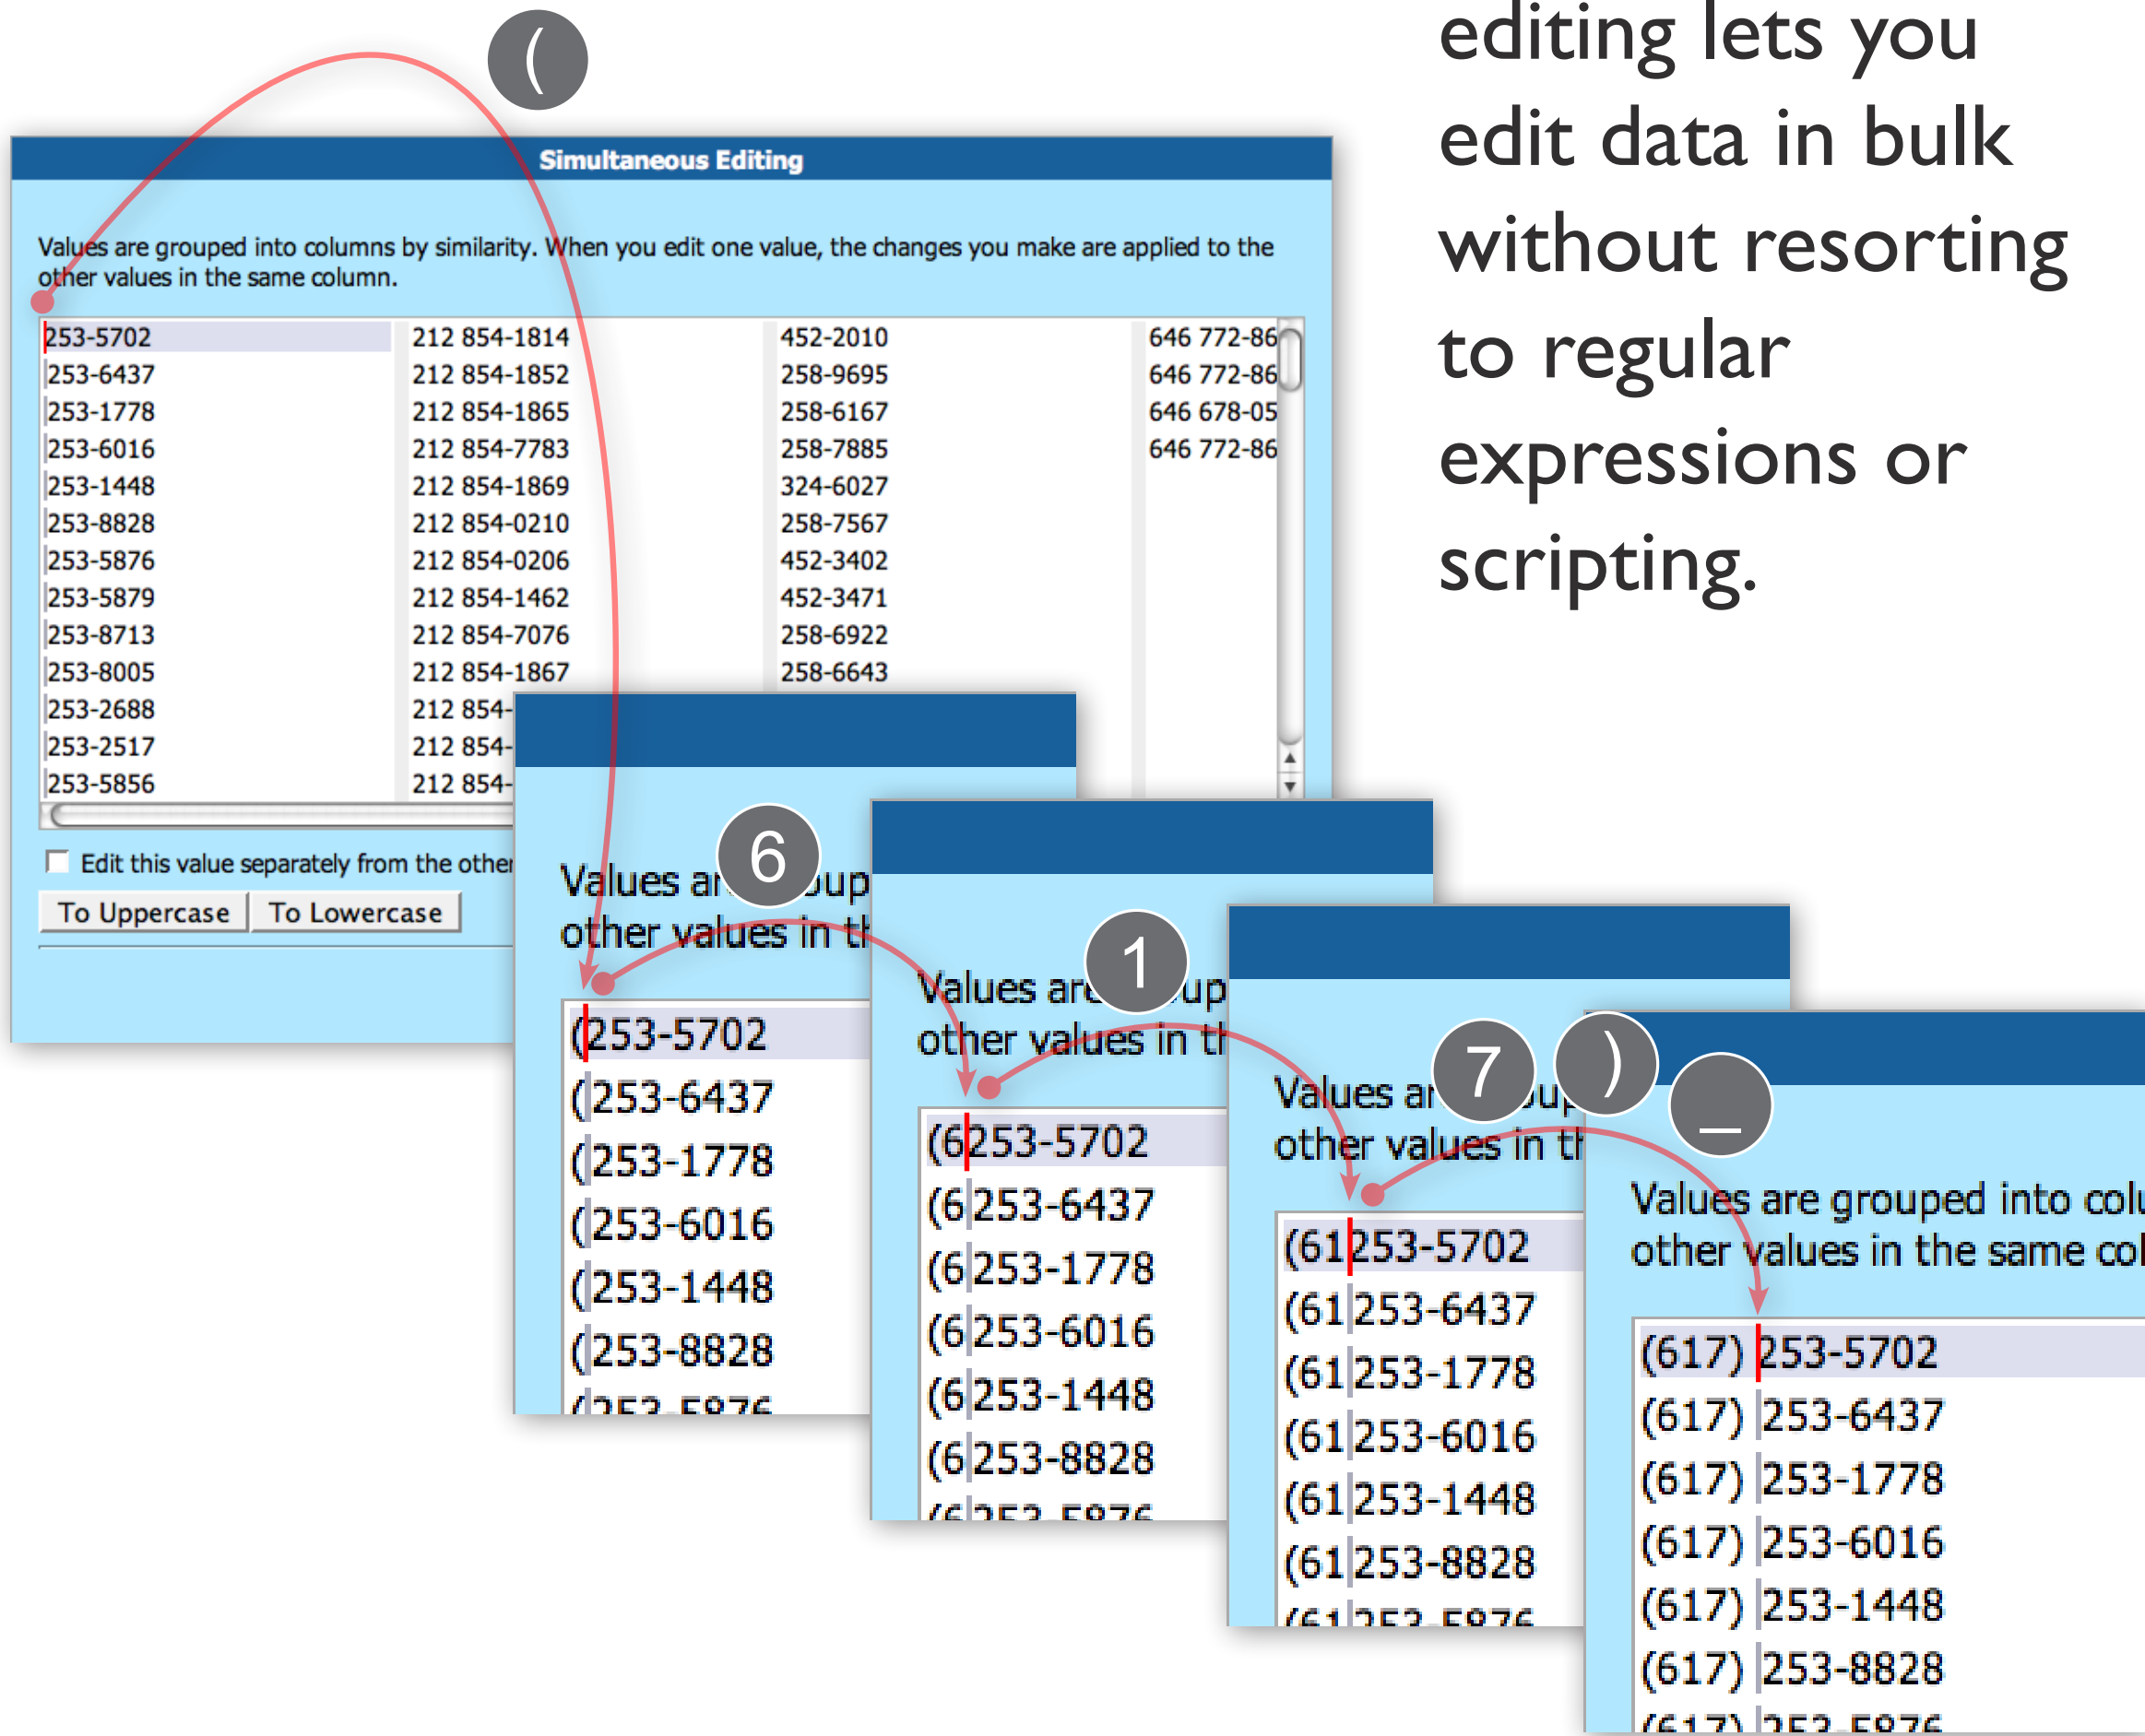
editing lets you edit data in bulk without resorting to regular expressions or scripting.

(

Simultaneous Editing

Values are grouped into columns by similarity. When you edit one value, the changes you make are applied to the other values in the same column.

| 253-5702 | 212 854-1814 | 452-2010 | 646 772-86 |
|---|---|---|---|
| 253-6437 | 212 854-1852 | 258-9695 | 646 772-86 |
| 253-1778 | 212 854-1865 | 258-6167 | 646 678-05 |
| 253-6016 | 212 854-7783 | 258-7885 | 646 772-86 |
| 253-1448 | 212 854-1869 | 324-6027 | |
| 253-8828 | 212 854-0210 | 258-7567 | |
| 253-5876 | 212 854-0206 | 452-3402 | |
| 253-5879 | 212 854-1462 | 452-3471 | |
| 253-8713 | 212 854-7076 | 258-6922 | |
| 253-8005 | 212 854-1867 | 258-6643 | |
| 253-2688 | 212 854- | | |
| 253-2517 | 212 854- | | |
| 253-5856 | 212 854- | | |

Edit this value separately from the other

To Uppercase To Lowercase

6

Values ar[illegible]oup
other values in t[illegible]

(253-5702
(253-6437
(253-1778
(253-6016
(253-1448
(253-8828
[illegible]

1

Values are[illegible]up
other values in t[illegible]

(6253-5702
(6253-6437
(6253-1778
(6253-6016
(6253-1448
(6253-8828
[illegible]

7

)

_

Values ar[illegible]
other values in t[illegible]

(61253-5702
(61253-6437
(61253-1778
(61253-6016
(61253-1448
(61253-8828
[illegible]

Values are grouped into colu
other values in the same col

(617) 253-5702
(617) 253-6437
(617) 253-1778
(617) 253-6016
(617) 253-1448
(617) 253-8828
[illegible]